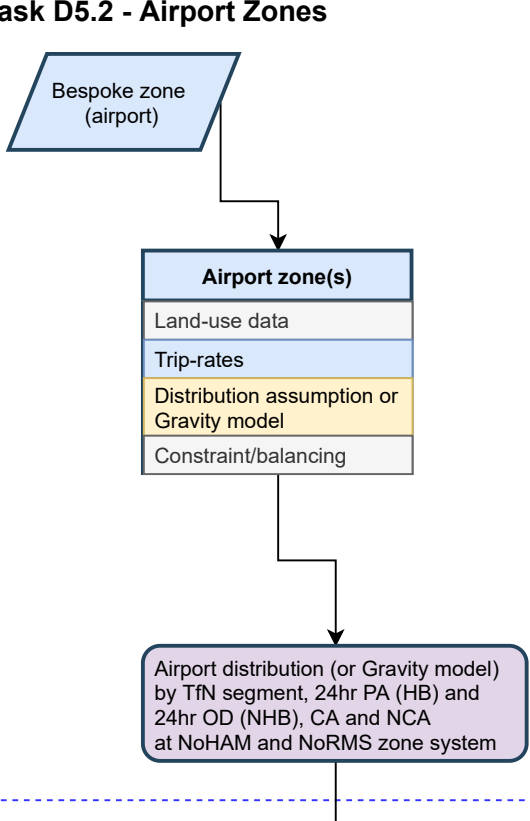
ask D5.2 - Airport Zones

Bespoke zone (airport)

Airport zone(s)

Land-use data

Trip-rates

Distribution assumption or Gravity model

Constraint/balancing

Airport distribution (or Gravity model) by TfN segment, 24hr PA (HB) and 24hr OD (NHB), CA and NCA at NoHAM and NoRMS zone system